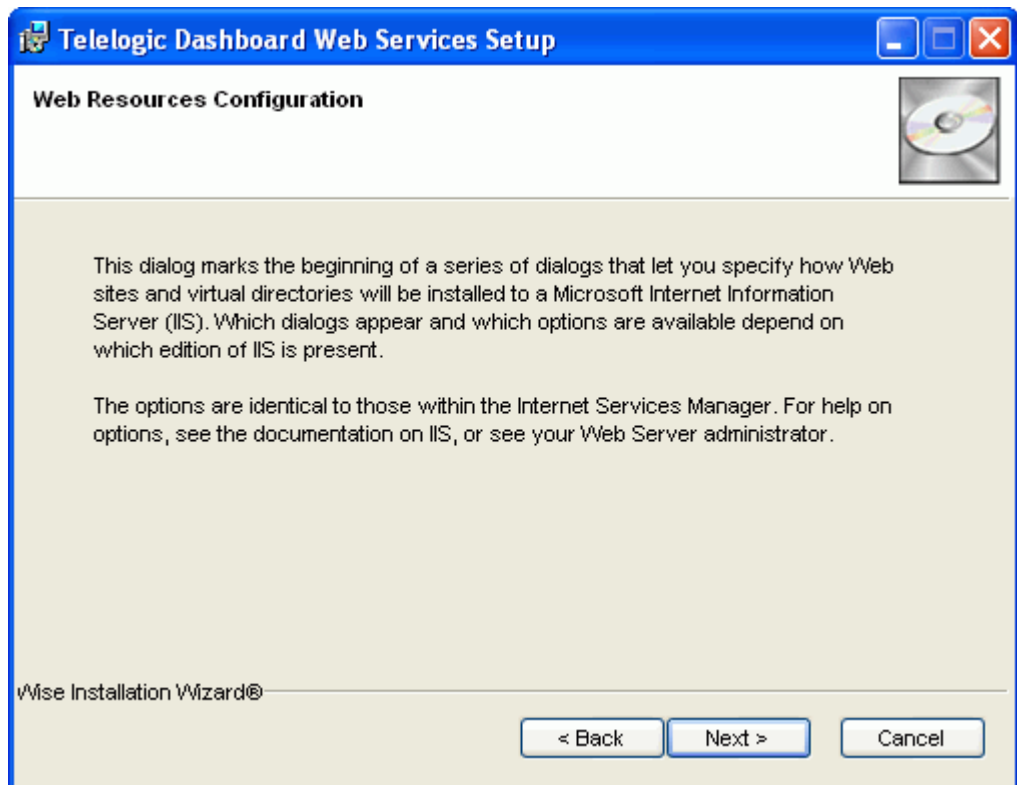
Telelogic Dashboard Web Services Setup

Web Resources Configuration

This dialog marks the beginning of a series of dialogs that let you specify how Web sites and virtual directories will be installed to a Microsoft Internet Information Server (IIS). Which dialogs appear and which options are available depend on which edition of IIS is present.

The options are identical to those within the Internet Services Manager. For help on options, see the documentation on IIS, or see your Web Server administrator.

Wise Installation Wizard®

< Back

Next >

Cancel